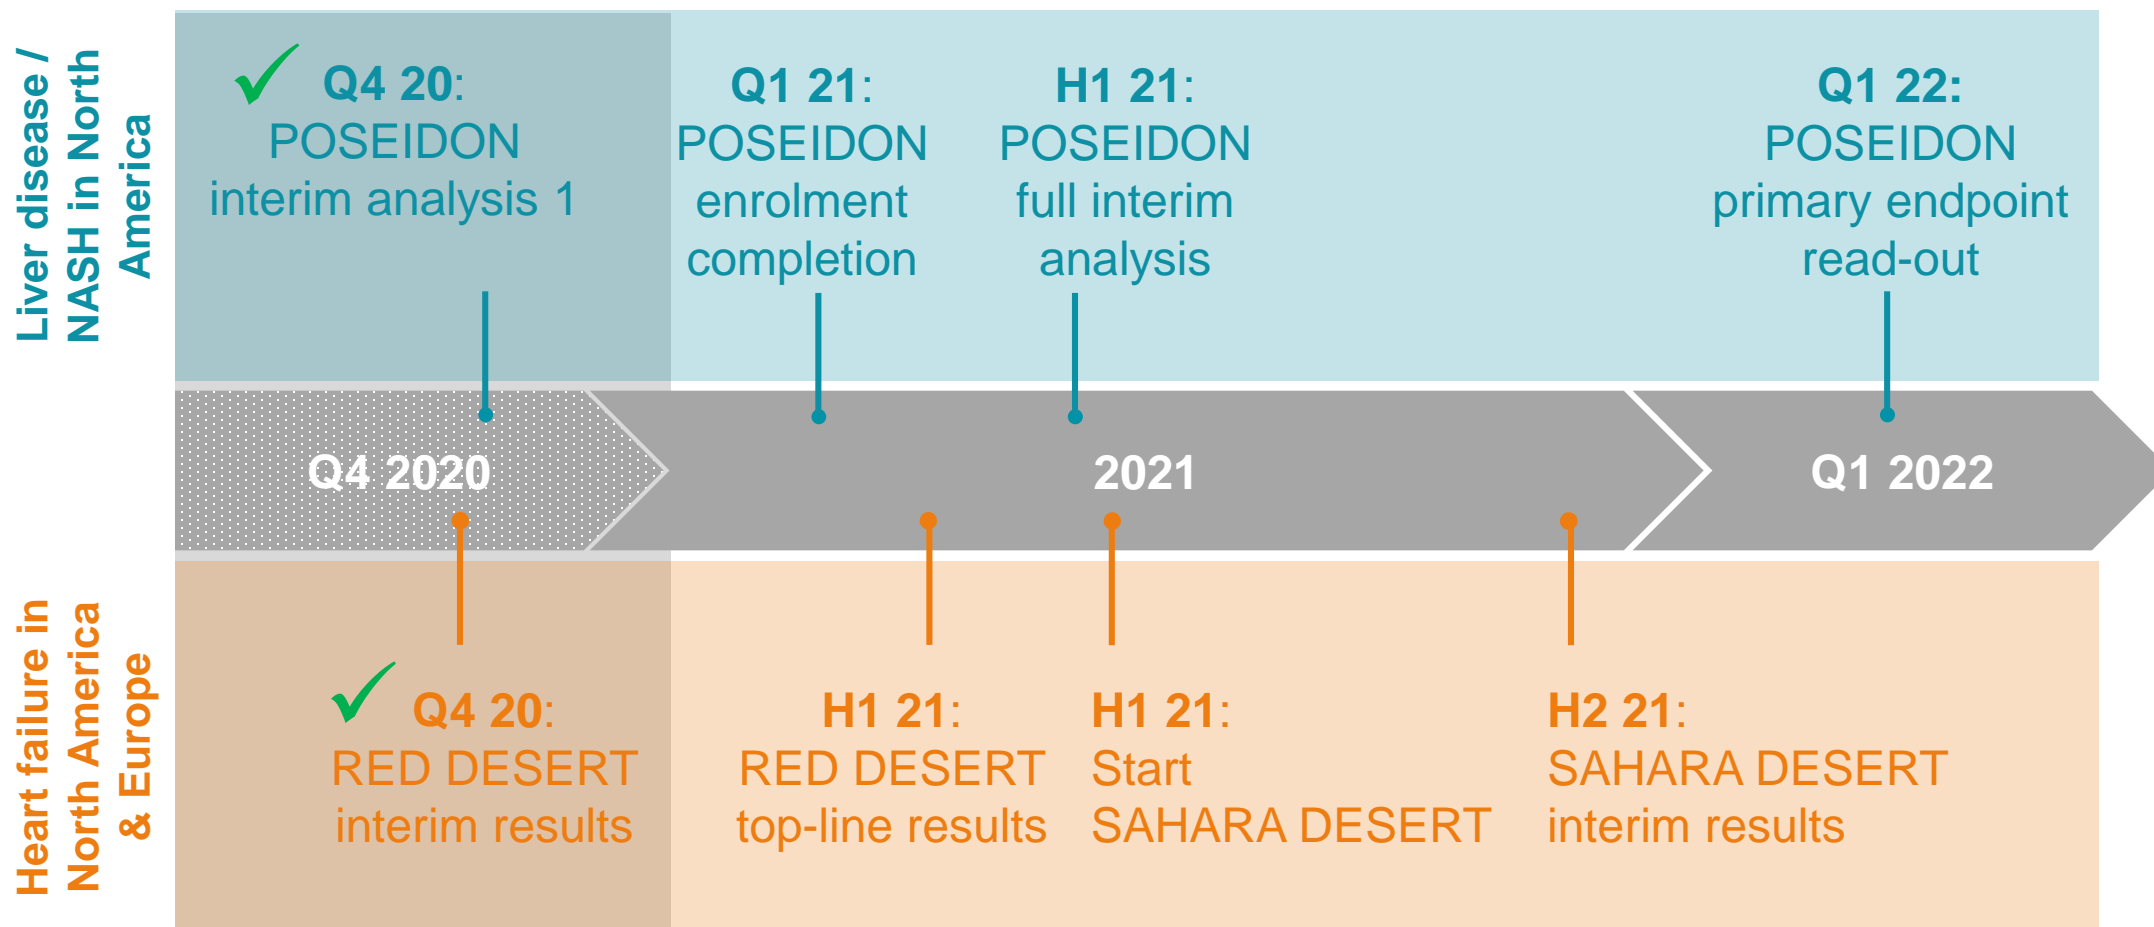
Liver disease / NASH in North America

Q4 20: POSEIDON interim analysis 1

Q1 21: POSEIDON enrolment completion

H1 21: POSEIDON full interim analysis

Q1 22: POSEIDON primary endpoint read-out

Q4 2020

2021

Q1 2022

Heart failure in North America & Europe

Q4 20: RED DESERT interim results

H1 21: RED DESERT top-line results

H1 21: Start SAHARA DESERT

H2 21: SAHARA DESERT interim results